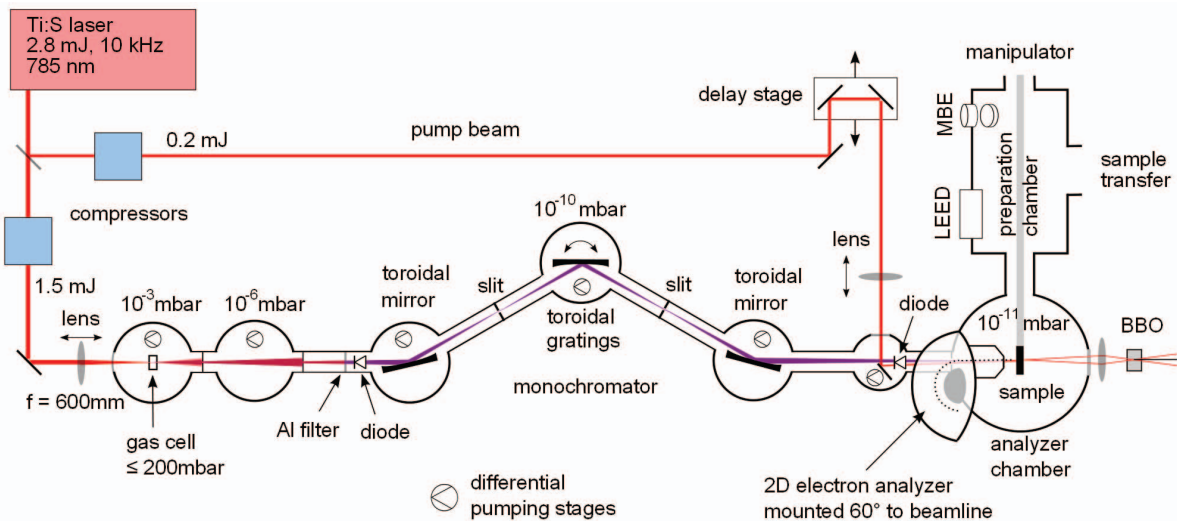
Ti:S laser
2.8 mJ, 10 kHz
785 nm

manipulator

delay stage

0.2 mJ

pump beam

MBE

sample transfer

compressors

$10^{-10}$ mbar

LEED

preparation chamber

lens

1.5 mJ

toroidal mirror

slit

slit

toroidal mirror

diode

$10^{-3}$mbar

$10^{-6}$mbar

toroidal gratings

$10^{-11}$ mbar

BBO

lens

monochromator

sample

f = 600mm

gas cell
≤ 200mbar

Al filter

diode

analyzer chamber

differential pumping stages

2D electron analyzer
mounted 60° to beamline